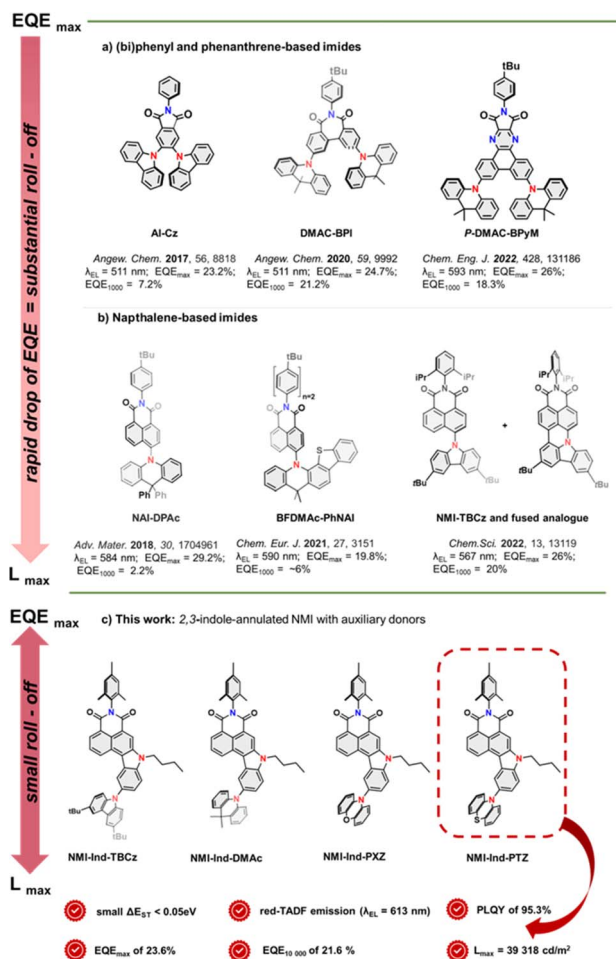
EQE max

rapid drop of EQE = substantial roll - off

L max

a) (bi)phenyl and phenanthrene-based imides

tBu

tBu

Al-Cz

DMAC-BPI

P-DMAC-BPyM

Angew. Chem. 2017, 56, 8818
$\lambda_{EL}$ = 511 nm; EQE$_{max}$ = 23.2%;
EQE$_{1000}$ = 7.2%

Angew. Chem. 2020, 59, 9992
$\lambda_{EL}$ = 511 nm; EQE$_{max}$ = 24.7%;
EQE$_{1000}$ = 21.2%

Chem. Eng. J. 2022, 428, 131186
$\lambda_{EL}$ = 593 nm; EQE$_{max}$ = 26%;
EQE$_{1000}$ = 18.3%

b) Napthalene-based imides

tBu

tBu

n=2

iPr

iPr

iPr

iPr

Ph

Ph

S

tBu

tBu

tBu

tBu

+

NAI-DPAc

BFDMAc-PhNAI

NMI-TBCz and fused analogue

Adv. Mater. 2018, 30, 1704961
$\lambda_{EL}$ = 584 nm; EQE$_{max}$ = 29.2%;
EQE$_{1000}$ = 2.2%

Chem. Eur. J. 2021, 27, 3151
$\lambda_{EL}$ = 590 nm; EQE$_{max}$ = 19.8%;
EQE$_{1000}$ = ~6%

Chem.Sci. 2022, 13, 13119
$\lambda_{EL}$ = 567 nm; EQE$_{max}$ = 26%;
EQE$_{1000}$ = 20%

EQE max

small roll - off

L max

c) This work: 2,3-indole-annulated NMI with auxiliary donors

tBu

tBu

NMI-Ind-TBCz

NMI-Ind-DMAc

NMI-Ind-PXZ

NMI-Ind-PTZ

small $\Delta E_{ST}$ < 0.05eV

red-TADF emission ($\lambda_{EL}$ = 613 nm)

PLQY of 95.3%

EQE$_{max}$ of 23.6%

EQE$_{10\ 000}$ of 21.6 %

L$_{max}$ = 39 318 cd/m$^2$